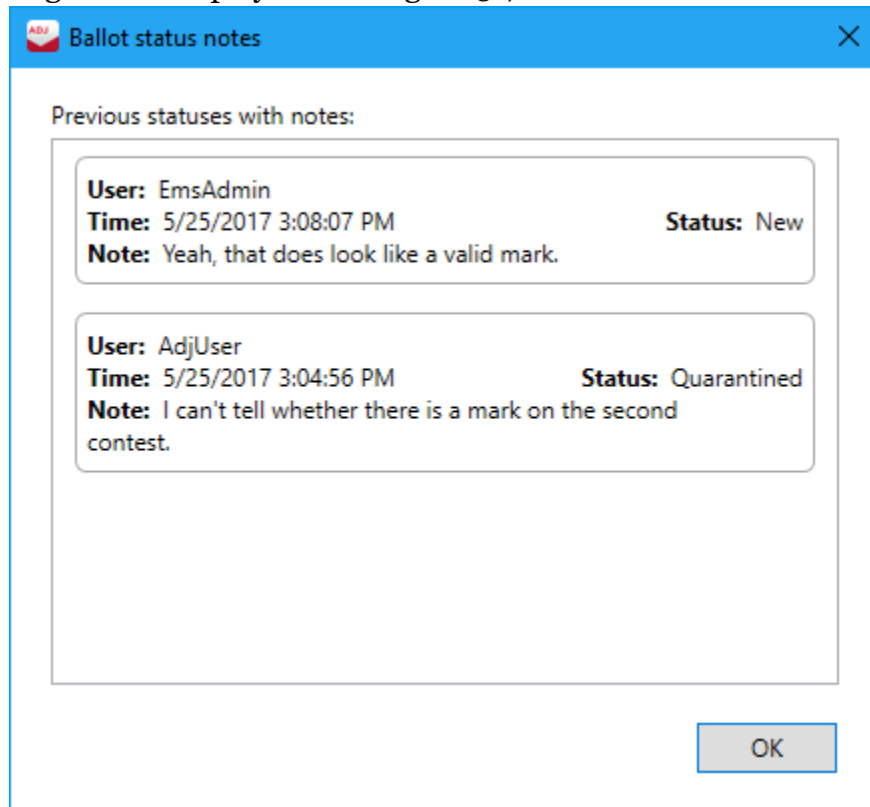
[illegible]

ADJ Ballot status notes

Previous statuses with notes:

**User:** EmsAdmin
**Time:** 5/25/2017 3:08:07 PM **Status:** New
**Note:** Yeah, that does look like a valid mark.

**User:** AdjUser
**Time:** 5/25/2017 3:04:56 PM **Status:** Quarantined
**Note:** I can't tell whether there is a mark on the second contest.

OK